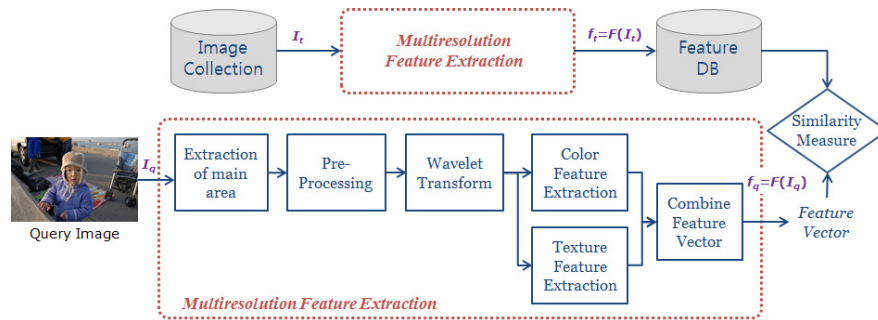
Image Collection

$I_t$

Multiresolution Feature Extraction

$f_t=F(I_t)$

Feature DB

Similarity Measure

Query Image

$I_q$

Extraction of main area

Pre-Processing

Wavelet Transform

Color Feature Extraction

Texture Feature Extraction

Combine Feature Vector

$f_q=F(I_q)$

Feature Vector

Multiresolution Feature Extraction